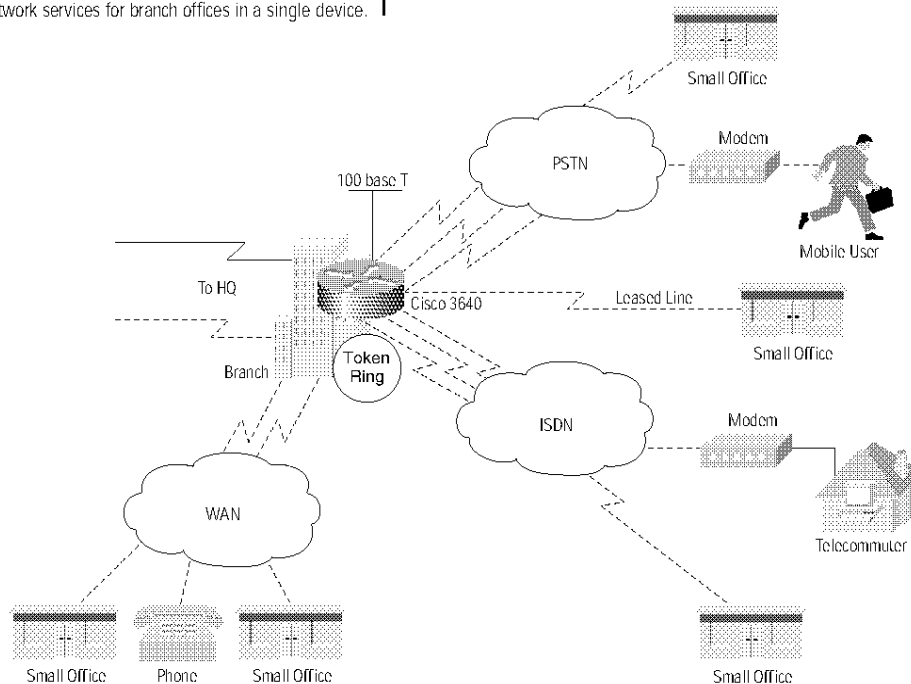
twork services for branch offices in a single device.

Small Office

PSTN

Modem

100 base T

Mobile User

To HQ

Cisco 3640

Leased Line

Small Office

Branch

Token Ring

ISDN

Modem

WAN

Telecommuter

Small Office

Phone

Small Office

Small Office